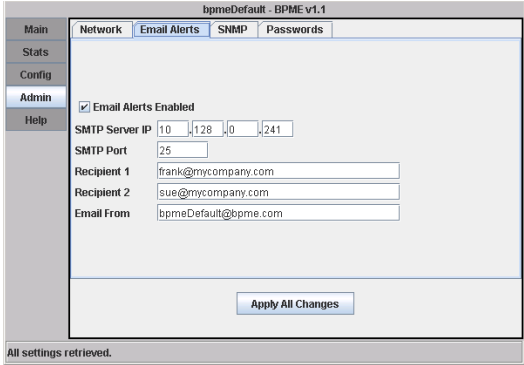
bpmeDefault - BPME v1.1

Main
Stats
Config
Admin
Help

Network | Email Alerts | SNMP | Passwords

Email Alerts Enabled

SMTP Server IP 10 . 128 . 0 . 241
SMTP Port 25
Recipient 1 frank@mycompany.com
Recipient 2 sue@mycompany.com
Email From bpmeDefault@bpme.com

Apply All Changes

All settings retrieved.